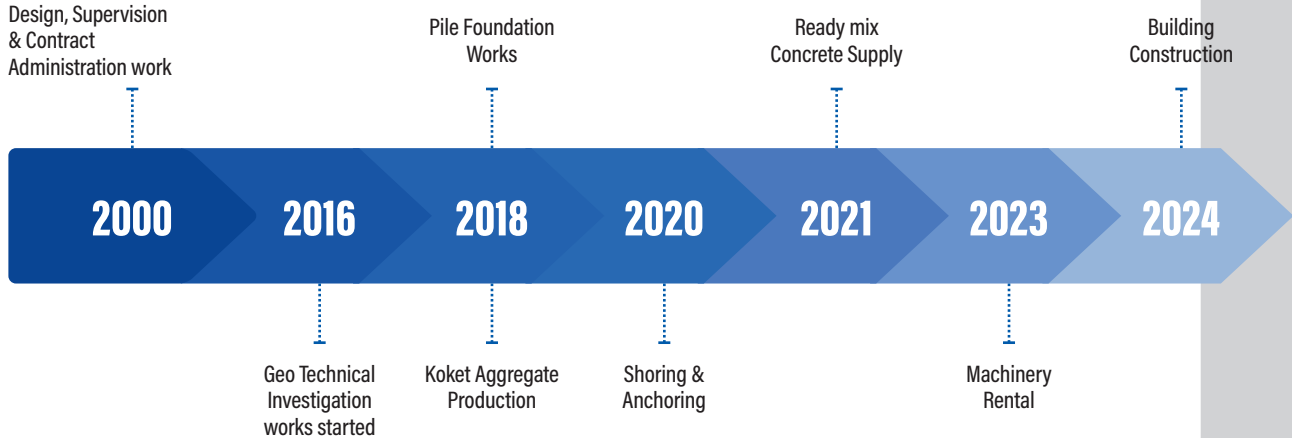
Design, Supervision & Contract Administration work

Pile Foundation Works

Ready mix Concrete Supply

Building Construction

2000

2016

2018

2020

2021

2023

2024

Geo Technical Investigation works started

Koket Aggregate Production

Shoring & Anchoring

Machinery Rental